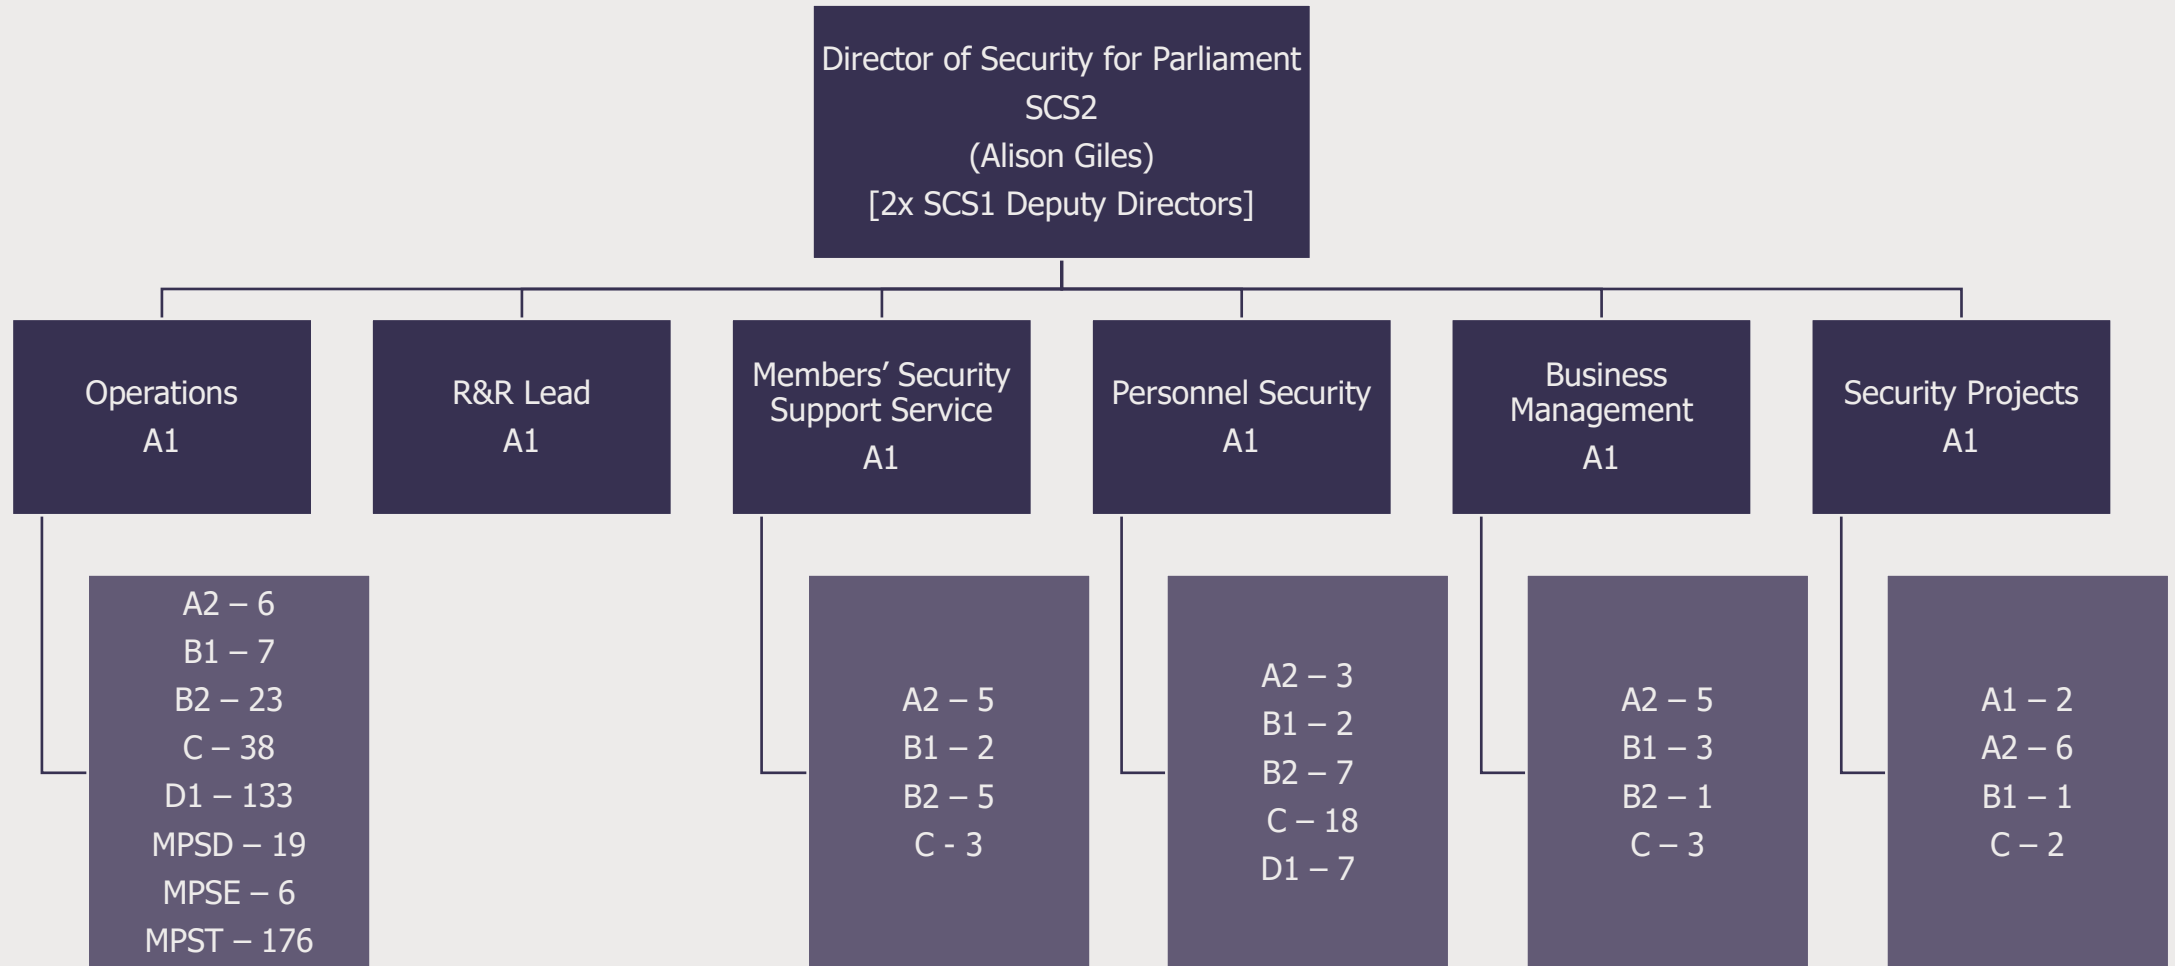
Director of Security for Parliament
SCS2
(Alison Giles)
[2x SCS1 Deputy Directors]

Operations
A1

R&R Lead
A1

Members' Security Support Service
A1

Personnel Security
A1

Business Management
A1

Security Projects
A1

A2 – 6
B1 – 7
B2 – 23
C – 38
D1 – 133
MPSD – 19
MPSE – 6
MPST – 176

A2 – 5
B1 – 2
B2 – 5
C - 3

A2 – 3
B1 – 2
B2 – 7
C – 18
D1 – 7

A2 – 5
B1 – 3
B2 – 1
C – 3

A1 – 2
A2 – 6
B1 – 1
C – 2